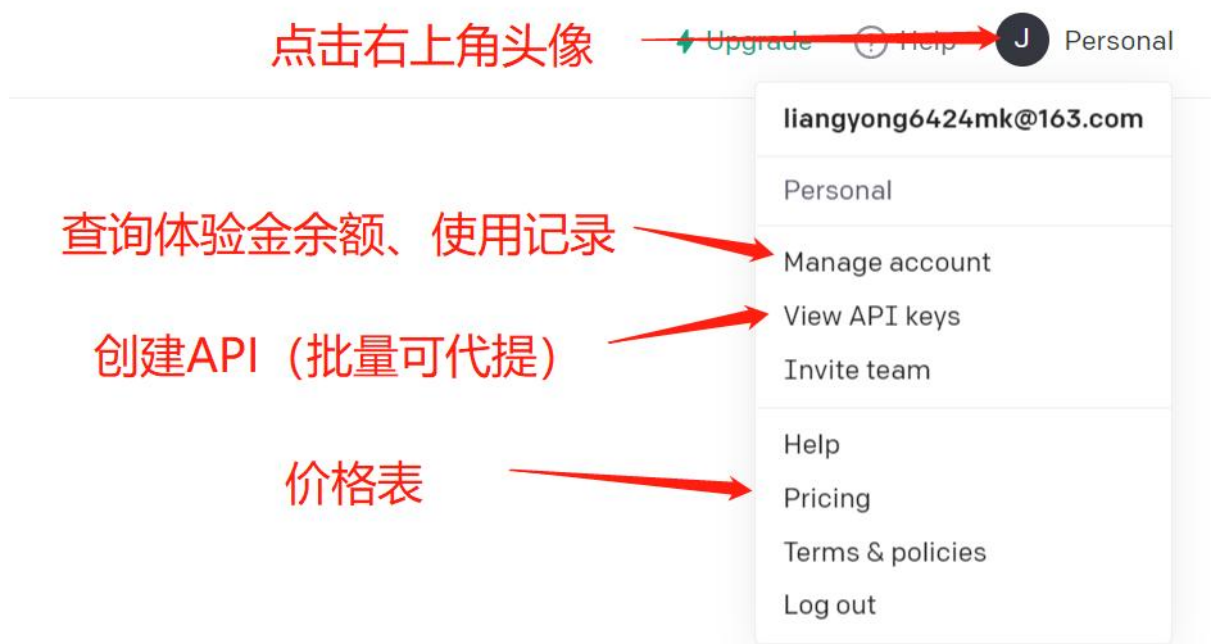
点击右上角头像

Upgrade Help J Personal

liangyong6424mk@163.com

Personal

查询体验金余额、使用记录

Manage account

创建API（批量可代提）

View API keys

Invite team

Help

价格表

Pricing

Terms & policies

Log out